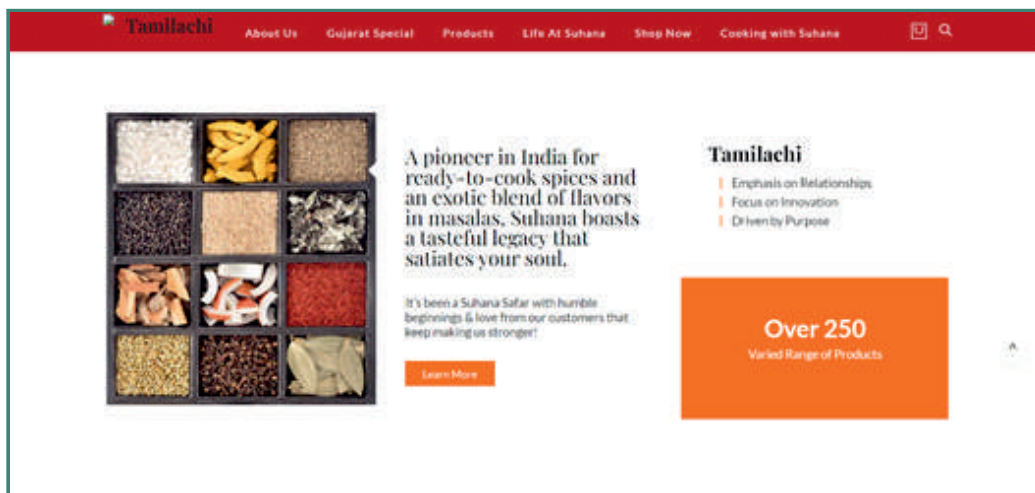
Tamilachi

About Us Gujarat Special Products Life At Suhana Shop Now Cooking with Suhana

A pioneer in India for ready-to-cook spices and an exotic blend of flavors in masalas. Suhana boasts a tasteful legacy that satiates your soul.

It's been a Suhana Safar with humble beginnings & love from our customers that keep making us stronger!

Learn More

Tamilachi

Emphasis on Relationships

Focus on Innovation

Driven by Purpose

Over 250

Varied Range of Products